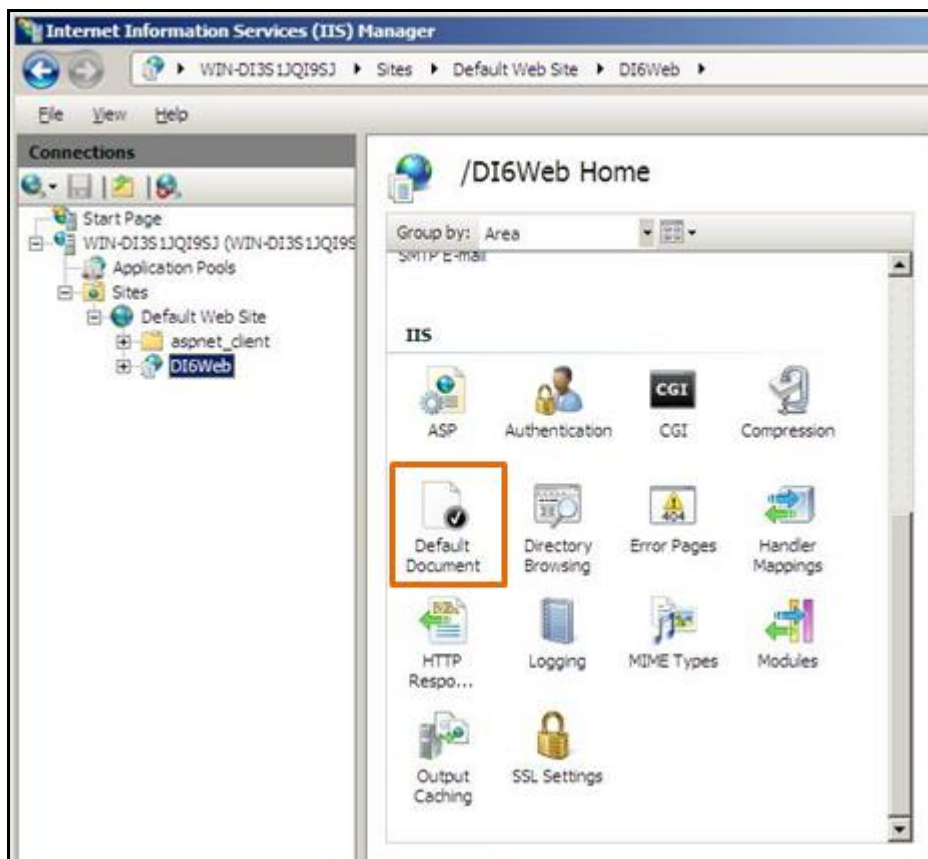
Internet Information Services (IIS) Manager

WIN-DI3S1JQI9SJ ▸ Sites ▸ Default Web Site ▸ DI6Web ▸

File View Help

Connections

Start Page
WIN-DI3S1JQI9SJ (WIN-DI3S1JQI9S
Application Pools
Sites
Default Web Site
aspnet_client
DI6Web

/DI6Web Home

Group by: Area

SMTP E-mail

IIS

ASP
Authentication
CGI
CGI
Compression

Default Document
Directory Browsing
404
Error Pages
Handler Mappings

HTTP Respo...
Logging
MIME Types
Modules

Output Caching
SSL Settings